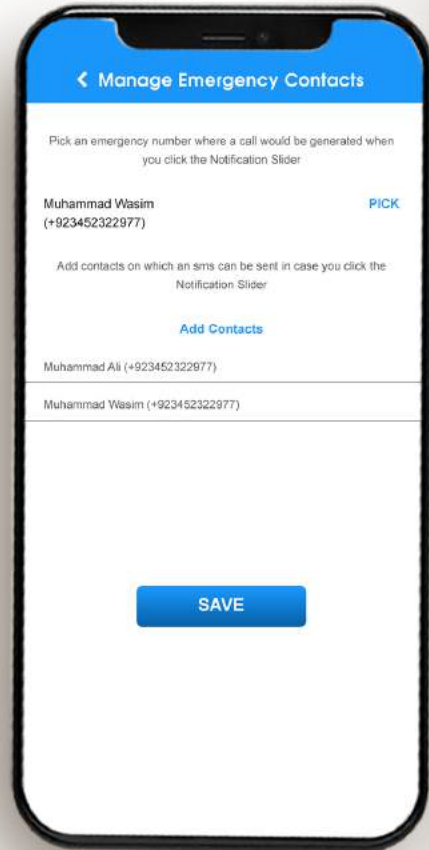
< Manage Emergency Contacts

Pick an emergency number where a call would be generated when you click the Notification Slider

Muhammad Wasim
(+923452322977)

PICK

Add contacts on which an sms can be sent in case you click the Notification Slider

Add Contacts

Muhammad Ali (+923452322977)

Muhammad Wasim (+923452322977)

SAVE